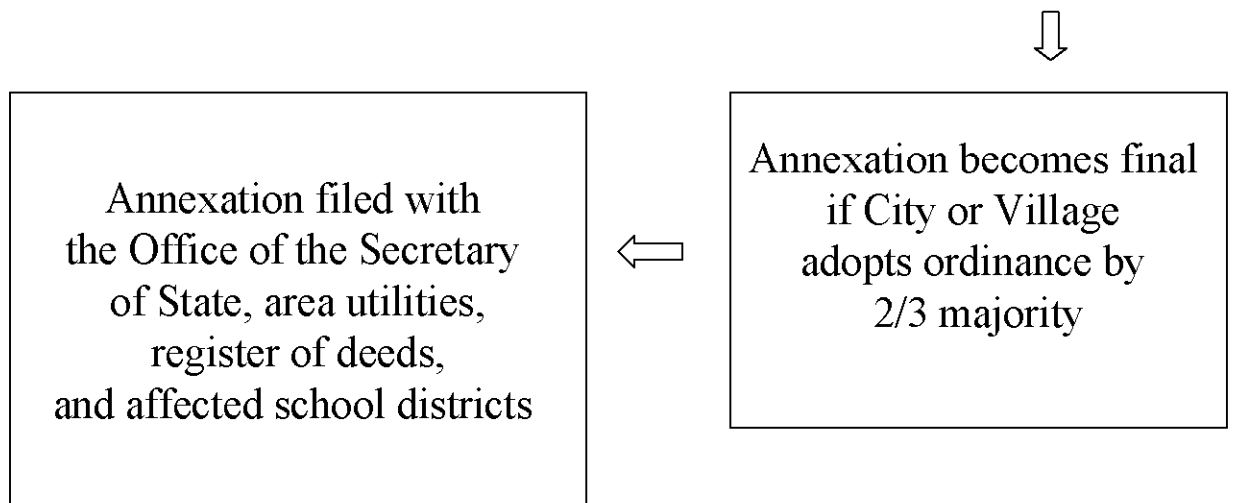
Annexation becomes final if City or Village adopts ordinance by 2/3 majority

Annexation filed with the Office of the Secretary of State, area utilities, register of deeds, and affected school districts